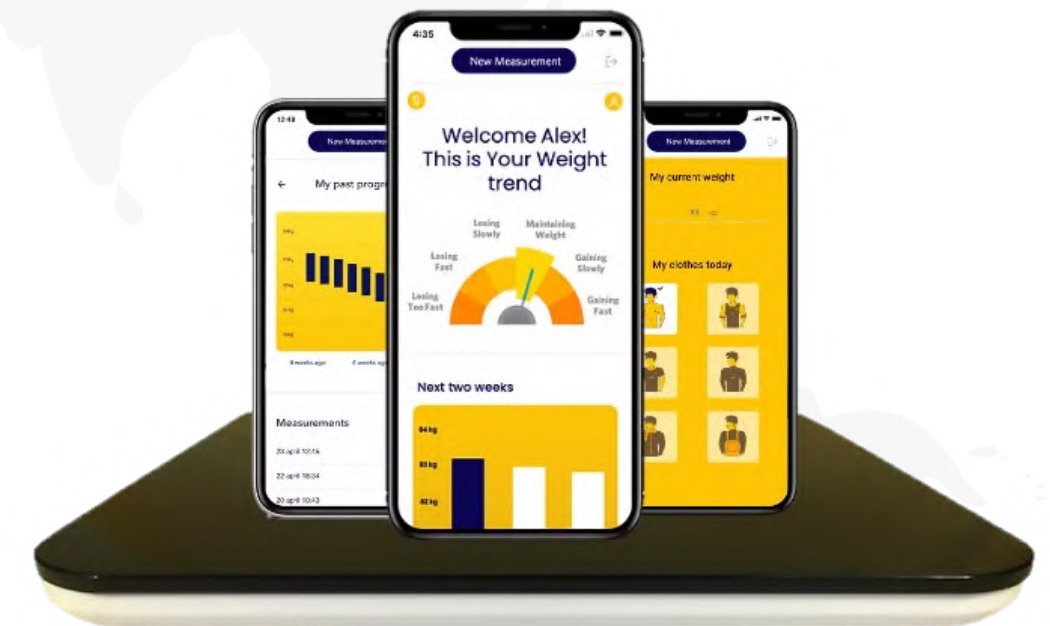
12:48

New Measureme

My past progr

8 weeks ago

4 weeks ago

Measurements

24 april 12:16

22 april 18:34

20 april 10:43

4:35

New Measurement

Welcome Alex! This is Your Weight trend

Losing Slowly

Maintaining Weight

Losing Fast

Gaining Slowly

Losing Too Fast

Gaining Fast

Next two weeks

84 kg

83 kg

82 kg

New Measurement

My current weight

My clothes today